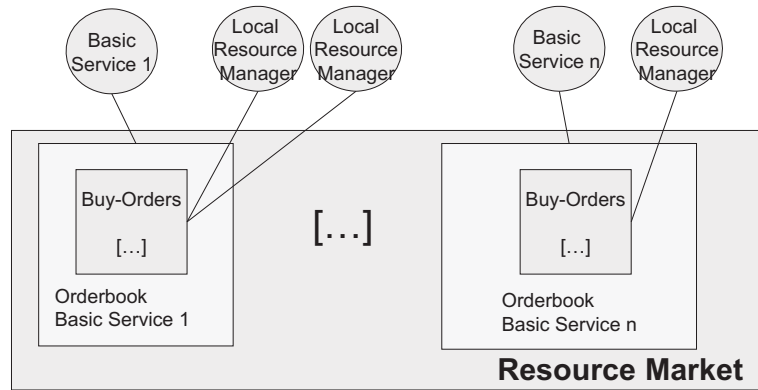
Basic Service 1

Local Resource Manager

Local Resource Manager

Basic Service n

Local Resource Manager

Buy-Orders

[…]

Orderbook Basic Service 1

[…]

Buy-Orders

[…]

Orderbook Basic Service n

Resource Market